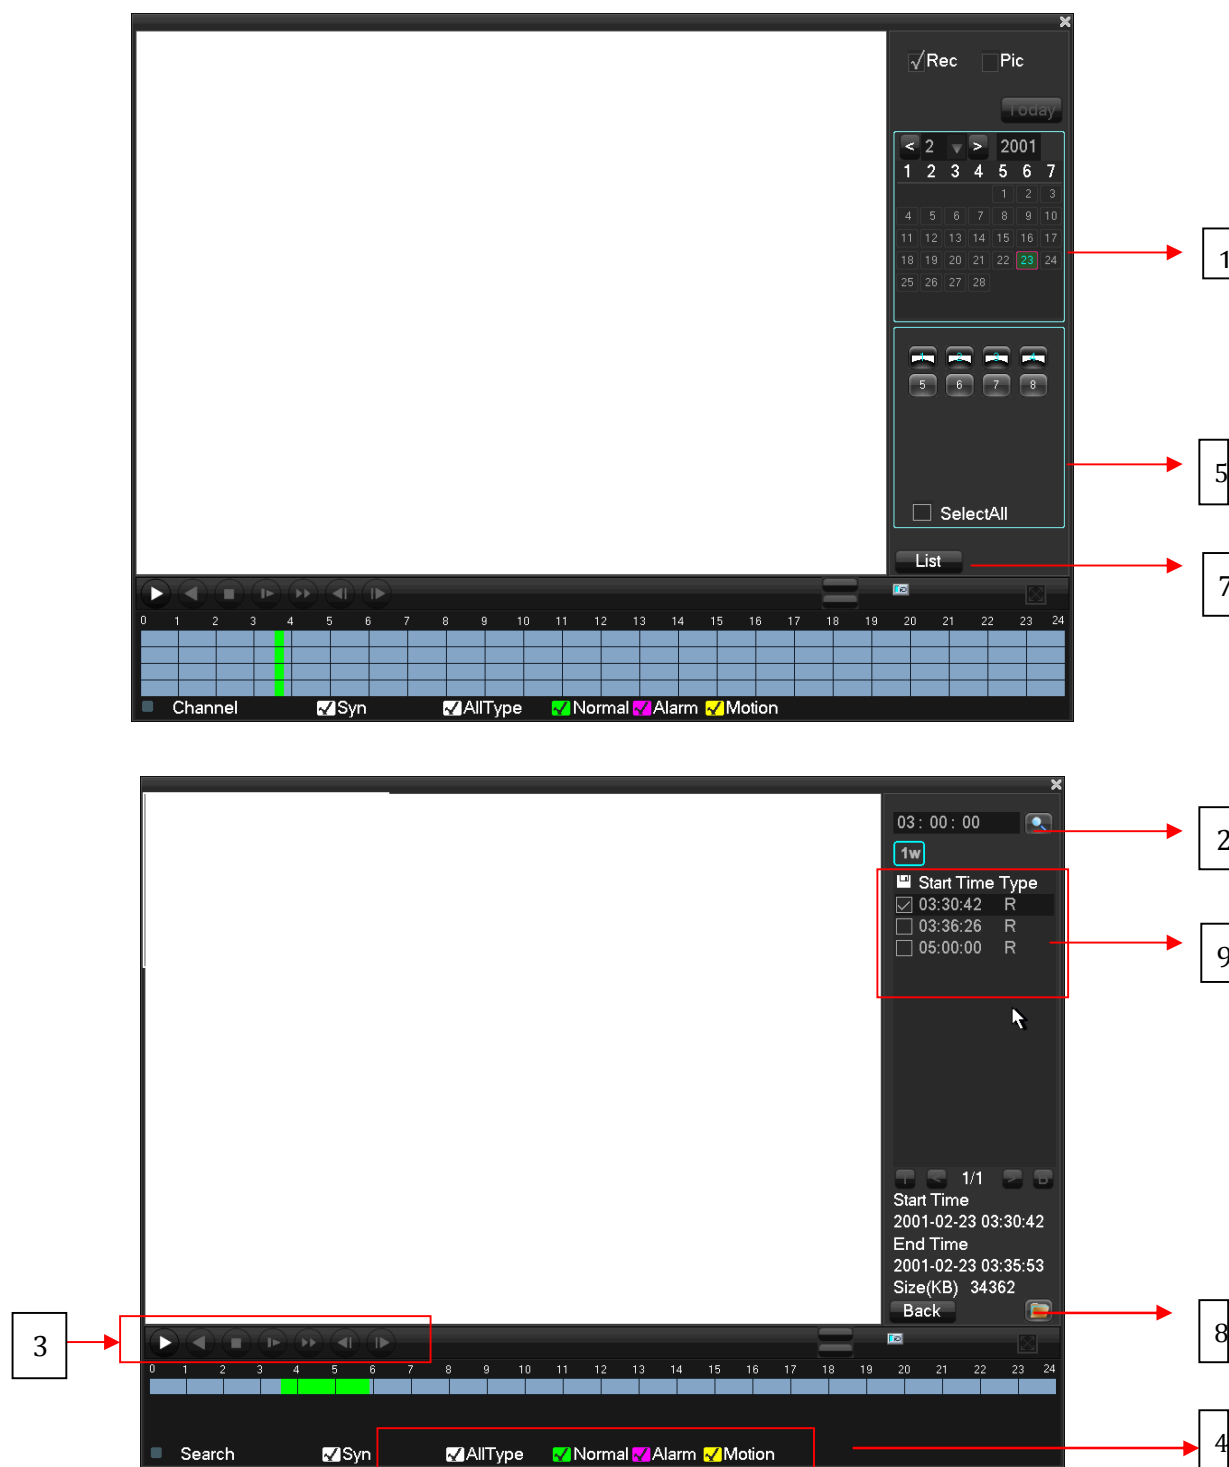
√Rec Pic

Today

< 2 > 2001
1 2 3 4 5 6 7
1 2 3
4 5 6 7 8 9 10
11 12 13 14 15 16 17
18 19 20 21 22 23 24
25 26 27 28

5 6 7 8

SelectAll

List

0 1 2 3 4 5 6 7 8 9 10 11 12 13 14 15 16 17 18 19 20 21 22 23 24

Channel Syn AllType Normal Alarm Motion

1

5

7

03 : 00 : 00

1w

Start Time Type
03:30:42 R
03:36:26 R
05:00:00 R

1/1
Start Time
2001-02-23 03:30:42
End Time
2001-02-23 03:35:53
Size(KB) 34362
Back

0 1 2 3 4 5 6 7 8 9 10 11 12 13 14 15 16 17 18 19 20 21 22 23 24

Search Syn AllType Normal Alarm Motion

2

9

3

8

4